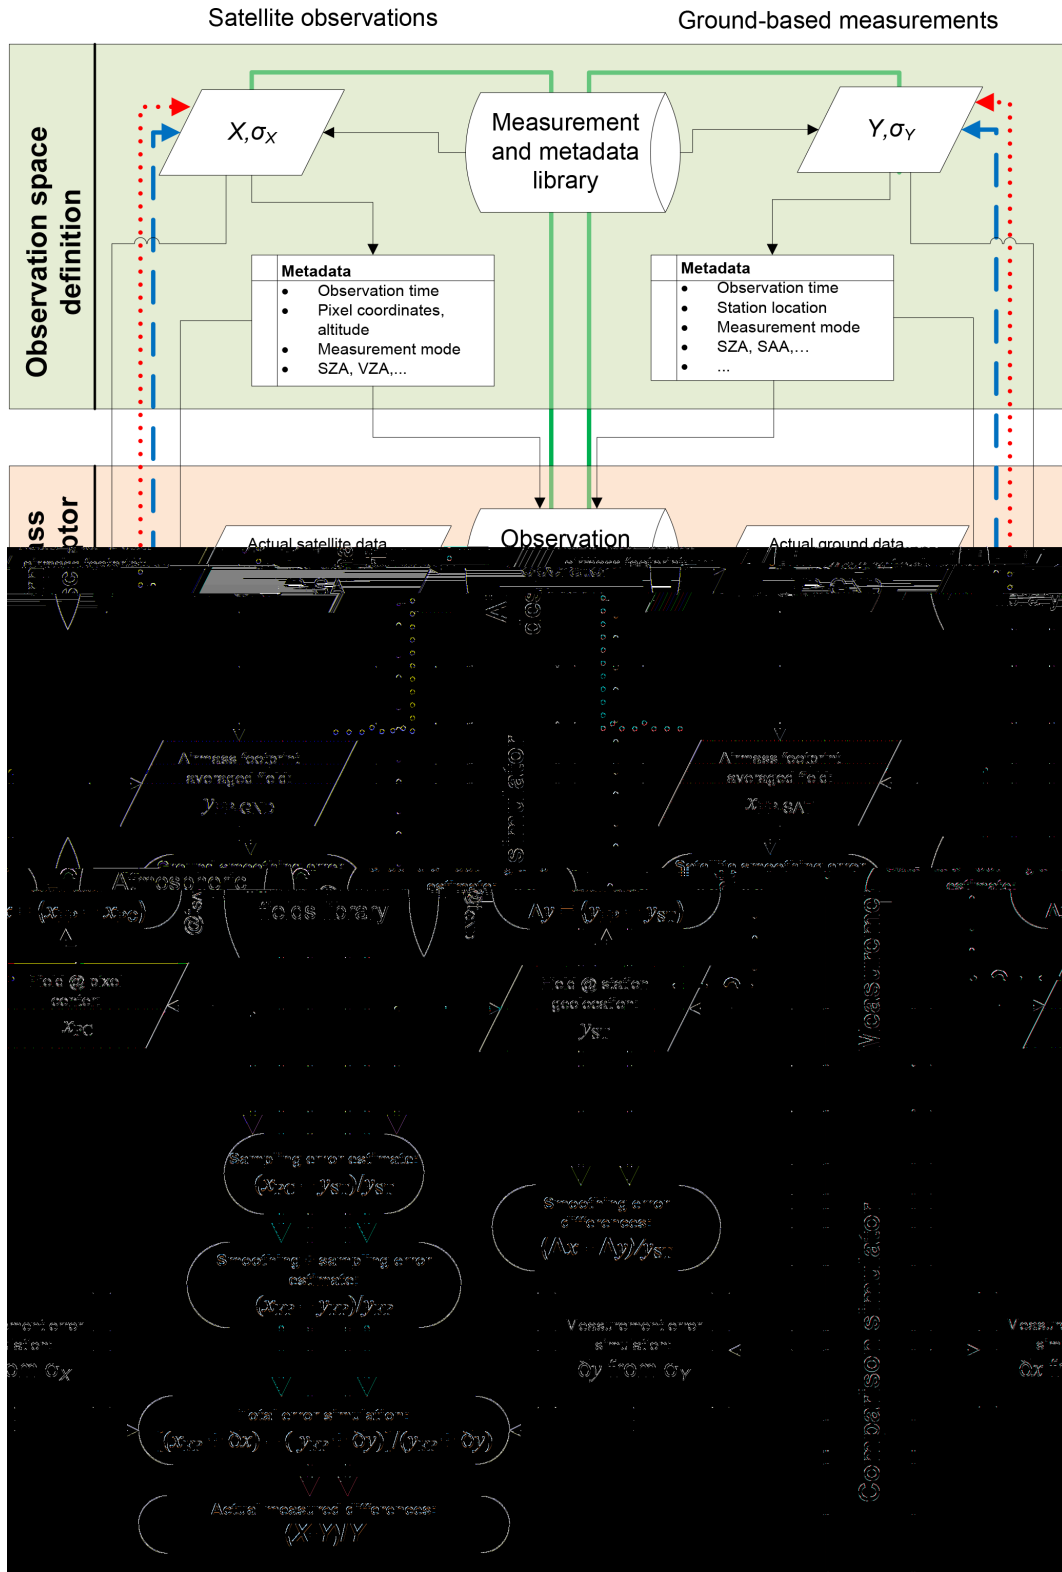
Satellite observations

Ground-based measurements

Observation space definition

$X, \sigma_X$

Measurement and metadata library

$Y, \sigma_Y$

Metadata
- Observation time
- Pixel coordinates, altitude
- Measurement mode
- SZA, VZA,...

Metadata
- Observation time
- Station location
- Measurement mode
- SZA, SAA,...
- ...

ss
otor

Actual satellite data

Observation

Actual ground data

Airmass footprint averaged field
$y_{SAT,GND}$

Airmass footprint averaged field
$x_{GND,SAT}$

Atmospheric

Ground smoothing error

Satellite smoothing error

$(x_{SAT} - x_{PC})$

Fields library

$\Delta y = (y_{GND} - y_{ST})$

Field @ pixel centre
$x_{PC}$

Field @ station geolocation
$y_{ST}$

simulator

Sampling error estimate
$(x_{PC} - y_{ST})/y_{ST}$

Smoothing error difference
$(\Delta x - \Delta y)/y_{ST}$

Smoothing + sampling error estimate
$(x_{SAT} - y_{GND})/y_{GND}$

Measurement error simulation
$\delta x$ from $\sigma_X$

Measurement error simulation
$\delta y$ from $\sigma_Y$

Measurement error simulation
$\delta x$ f

Total error simulation
$[(x_{SAT} + \delta x) - (y_{GND} + \delta y)]/(y_{GND} + \delta y)$

Actual measured differences
$(X - Y)/Y$

Measuring

Comparison simulator